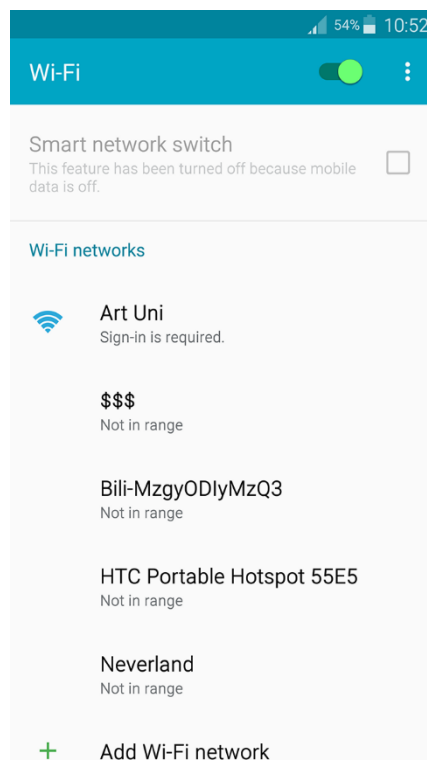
54% 10:52

Wi-Fi

Smart network switch
This feature has been turned off because mobile data is off.

Wi-Fi networks

Art Uni
Sign-in is required.

\$\$\$
Not in range

Bili-MzgyODIyMzQ3
Not in range

HTC Portable Hotspot 55E5
Not in range

Neverland
Not in range

+ Add Wi-Fi network